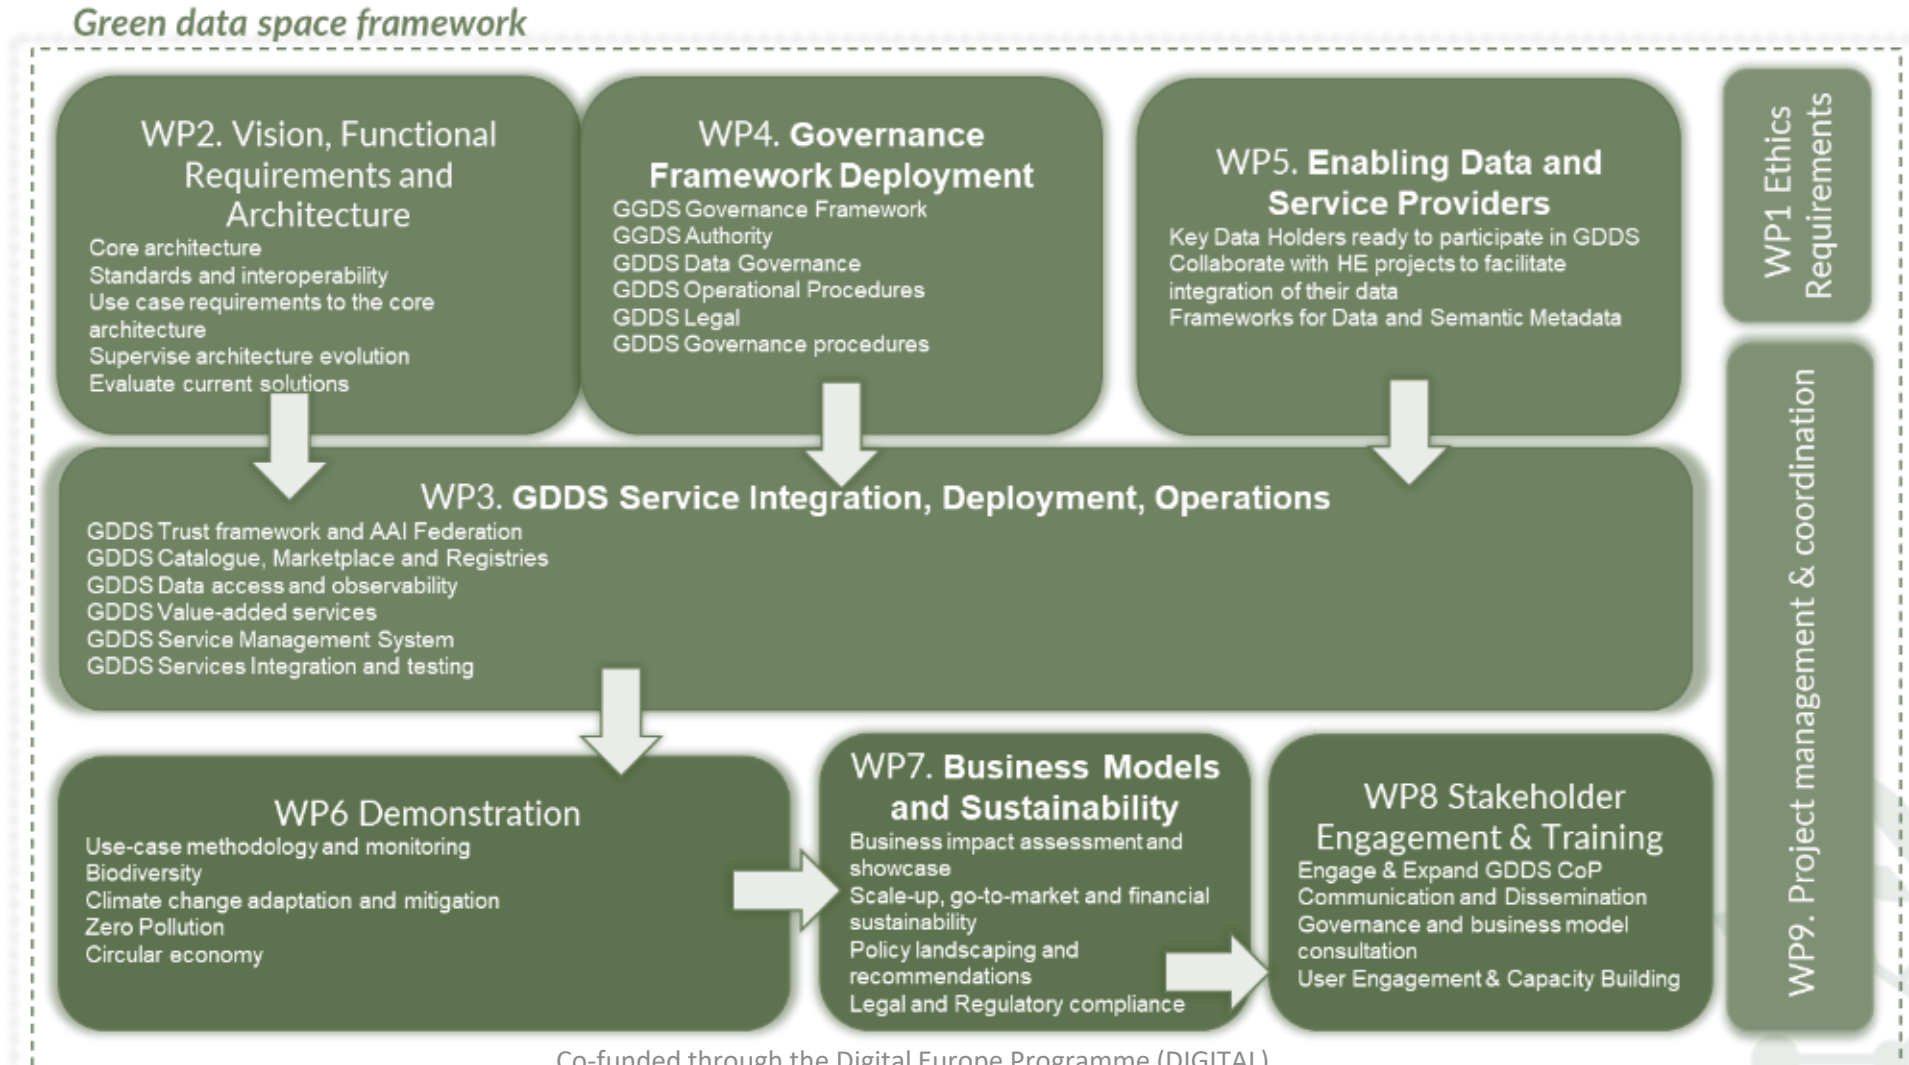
Green data space framework

WP2. Vision, Functional Requirements and Architecture
Core architecture
Standards and interoperability
Use case requirements to the core architecture
Supervise architecture evolution
Evaluate current solutions

WP4. Governance Framework Deployment
GGDS Governance Framework
GGDS Authority
GDDS Data Governance
GDDS Operational Procedures
GDDS Legal
GDDS Governance procedures

WP5. Enabling Data and Service Providers
Key Data Holders ready to participate in GDDS
Collaborate with HE projects to facilitate integration of their data
Frameworks for Data and Semantic Metadata

WP1 Ethics Requirements

WP3. GDDS Service Integration, Deployment, Operations
GDDS Trust framework and AAI Federation
GDDS Catalogue, Marketplace and Registries
GDDS Data access and observability
GDDS Value-added services
GDDS Service Management System
GDDS Services Integration and testing

WP9. Project management & coordination

WP6 Demonstration
Use-case methodology and monitoring
Biodiversity
Climate change adaptation and mitigation
Zero Pollution
Circular economy

WP7. Business Models and Sustainability
Business impact assessment and showcase
Scale-up, go-to-market and financial sustainability
Policy landscaping and recommendations
Legal and Regulatory compliance

WP8 Stakeholder Engagement & Training
Engage & Expand GDDS CoP
Communication and Dissemination
Governance and business model consultation
User Engagement & Capacity Building

Co-funded through the Digital Europe Programme (DIGITAL)